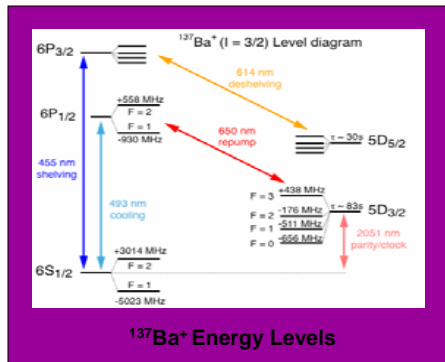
$^{137}Ba^+$ (I = 3/2) Level diagram

$6P_{3/2}$

614 nm deshelving

$6P_{1/2}$

+558 MHz
F = 2
F = 1
-930 MHz

650 nm repump

$\tau \sim 30s$ $5D_{5/2}$

455 nm shelving

493 nm cooling

F = 3 +438 MHz
F = 2 -176 MHz
F = 1 -511 MHz
F = 0 -656 MHz

$\tau \sim 83s$ $5D_{3/2}$

2051 nm parity/clock

+3014 MHz
F = 2
$6S_{1/2}$
F = 1
-5023 MHz

$^{137}Ba^+$ Energy Levels